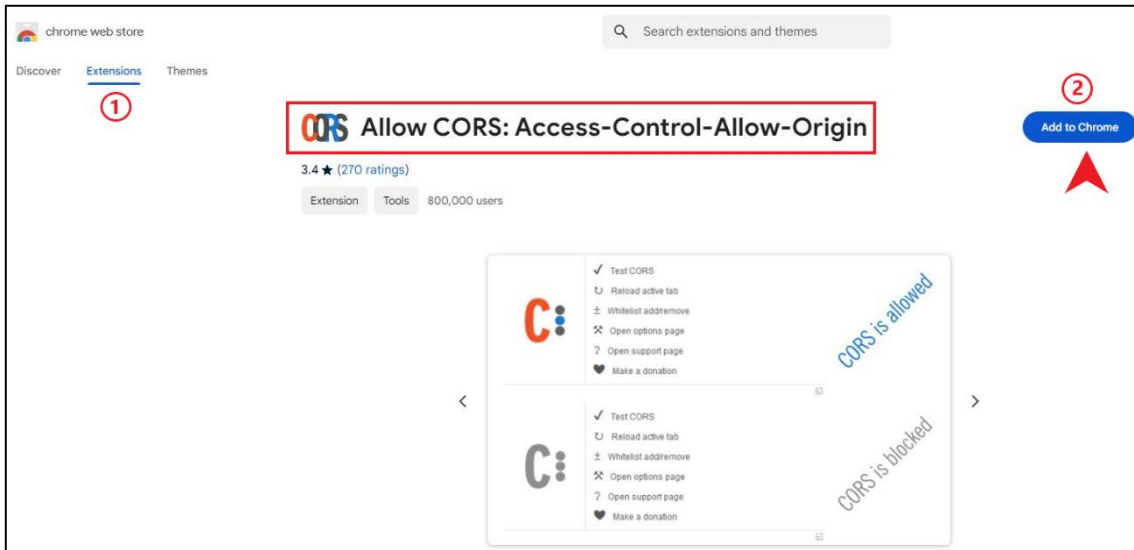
chrome web store

Search extensions and themes

Discover Extensions Themes

①

②

CORS Allow CORS: Access-Control-Allow-Origin

Add to Chrome

3.4 ★ (270 ratings)

Extension Tools 800,000 users

‹

✓ Test CORS
↻ Reload active tab
± Whitelist add/remove
⚒ Open options page
? Open support page
♥ Make a donation

CORS is allowed

✓ Test CORS
↻ Reload active tab
± Whitelist add/remove
⚒ Open options page
? Open support page
♥ Make a donation

CORS is blocked

›